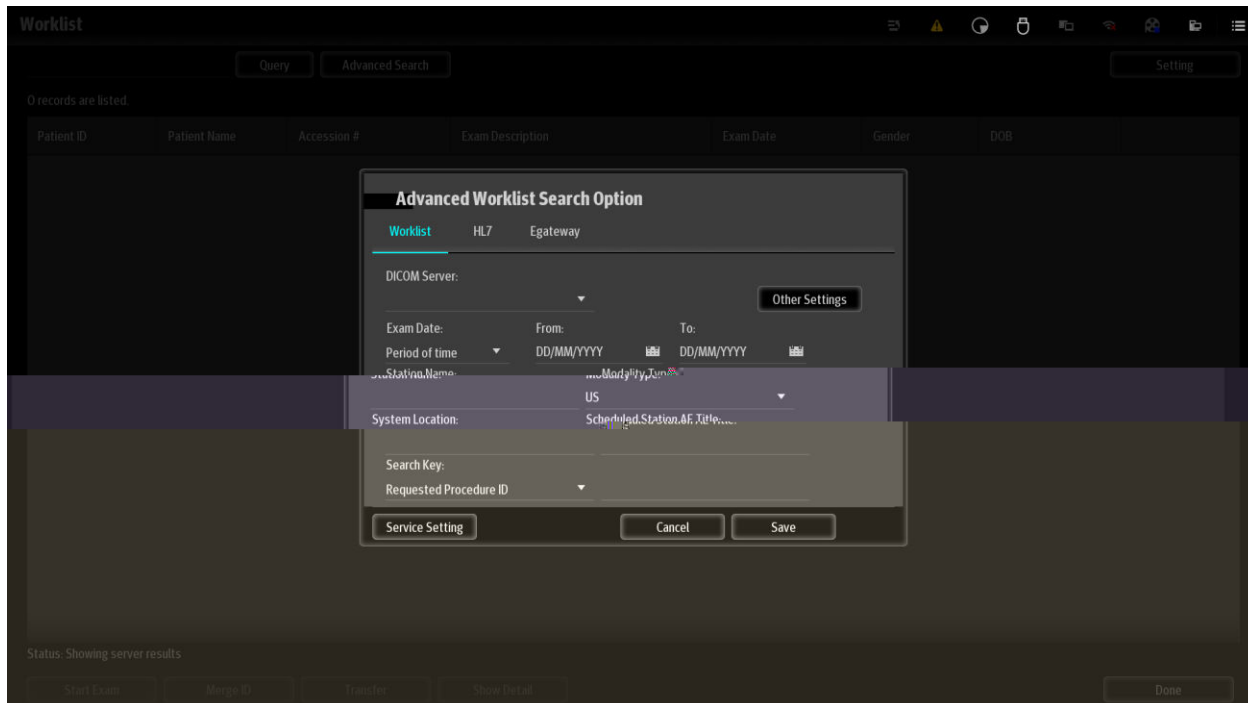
Worklist

Query Advanced Search

Setting

0 records are listed.

| Patient ID | Patient Name | Accession # | Exam Description | Exam Date | Gender | DOB |
|---|---|---|---|---|---|---|

Advanced Worklist Search Option

Worklist HL7 Egateway

DICOM Server:

Other Settings

Exam Date: From: To:

Period of time DD/MM/YYYY DD/MM/YYYY

Station Name: Modality Type:

US

System Location: Scheduled Station AE Title:

Search Key:

Requested Procedure ID

Service Setting Cancel Save

Status: Showing server results

Start Exam Merge ID Transfer Show Detail Done